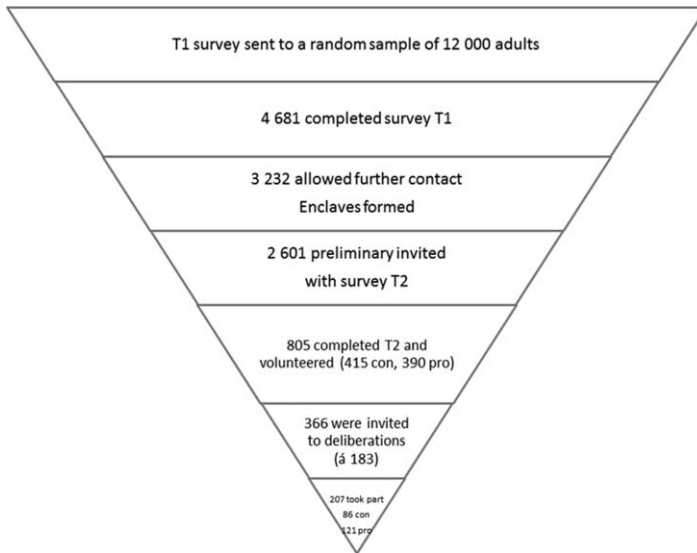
T1 survey sent to a random sample of 12 000 adults

4 681 completed survey T1

3 232 allowed further contact
Enclaves formed

2 601 preliminary invited
with survey T2

805 completed T2 and volunteered (415 con, 390 pro)

366 were invited to deliberations (á 183)

207 took part
86 con
121 pro